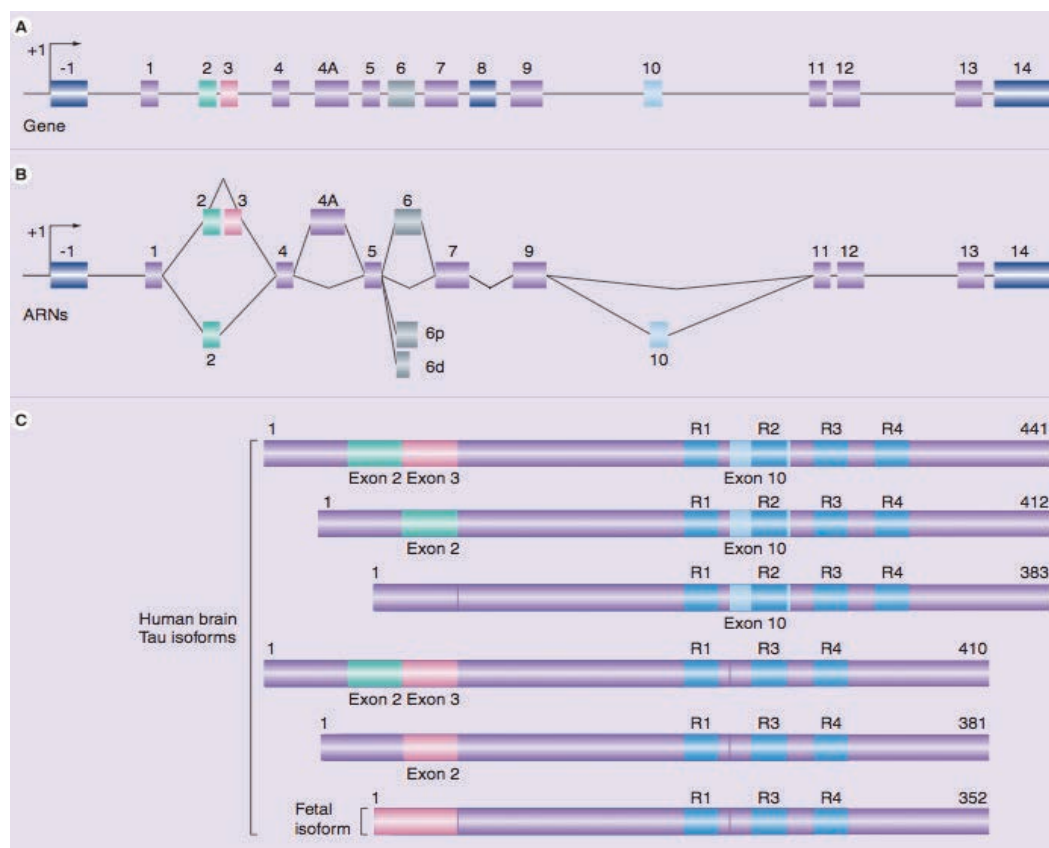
A

+1 -1 1 2 3 4 4A 5 6 7 8 9 10 11 12 13 14

Gene

B

2 3 4A 6

+1 -1 1 4 5 7 9 11 12 13 14

ARNs

2 6p 6d 10

C

1 R1 R2 R3 R4 441

Exon 2 Exon 3 Exon 10

1 R1 R2 R3 R4 412

Exon 2 Exon 10

1 R1 R2 R3 R4 383

Exon 10

Human brain Tau isoforms

1 R1 R3 R4 410

Exon 2 Exon 3

1 R1 R3 R4 381

Exon 2

Fetal isoform 1 R1 R3 R4 352